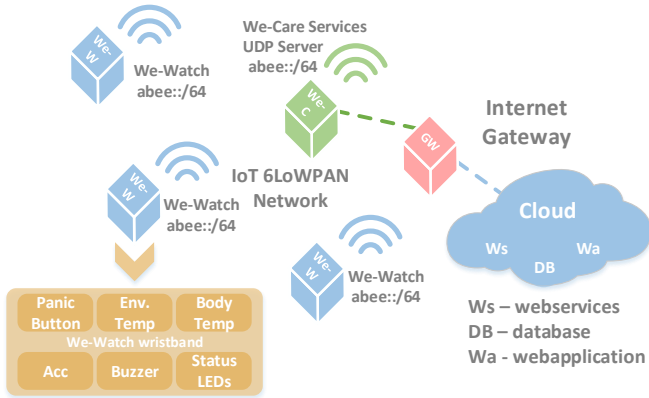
We-W

We-Watch abee::/64

We-Care Services UDP Server abee::/64

We-C

Internet Gateway

GW

IoT 6LoWPAN Network

We-W

We-Watch abee::/64

Cloud

Ws

Wa

DB

We-W

We-Watch abee::/64

| Panic Button | Env. Temp | Body Temp |
|---|---|---|
| We-Watch wristband | | |
| Acc | Buzzer | Status LEDs |

Ws – webservices
DB – database
Wa - webapplication